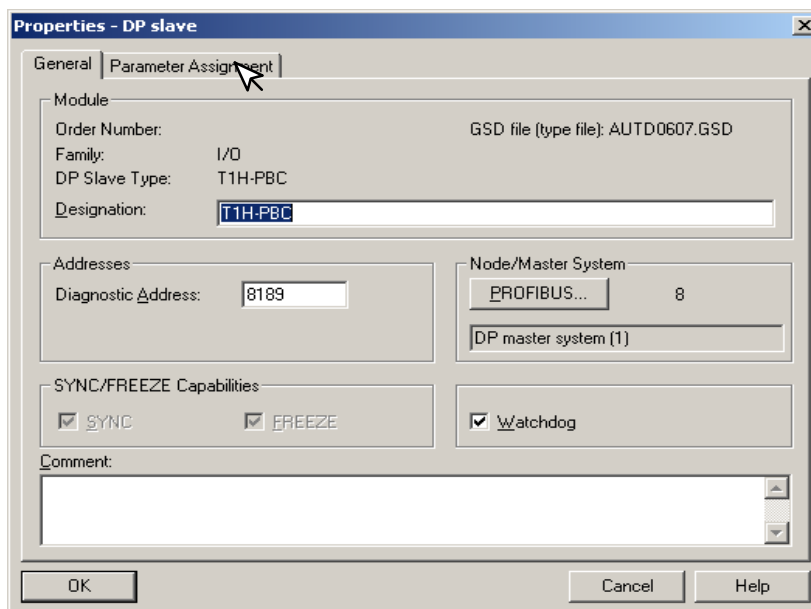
Properties - DP slave

General | Parameter Assignment

Module
Order Number:
GSD file (type file): AUTD0607.GSD
Family: I/O
DP Slave Type: T1H-PBC
Designation: T1H-PBC

Addresses
Diagnostic Address: 8189

Node/Master System
PROFIBUS... 8
DP master system (1)

SYNC/FREEZE Capabilities
SYNC
FREEZE

Watchdog

Comment:

OK
Cancel
Help